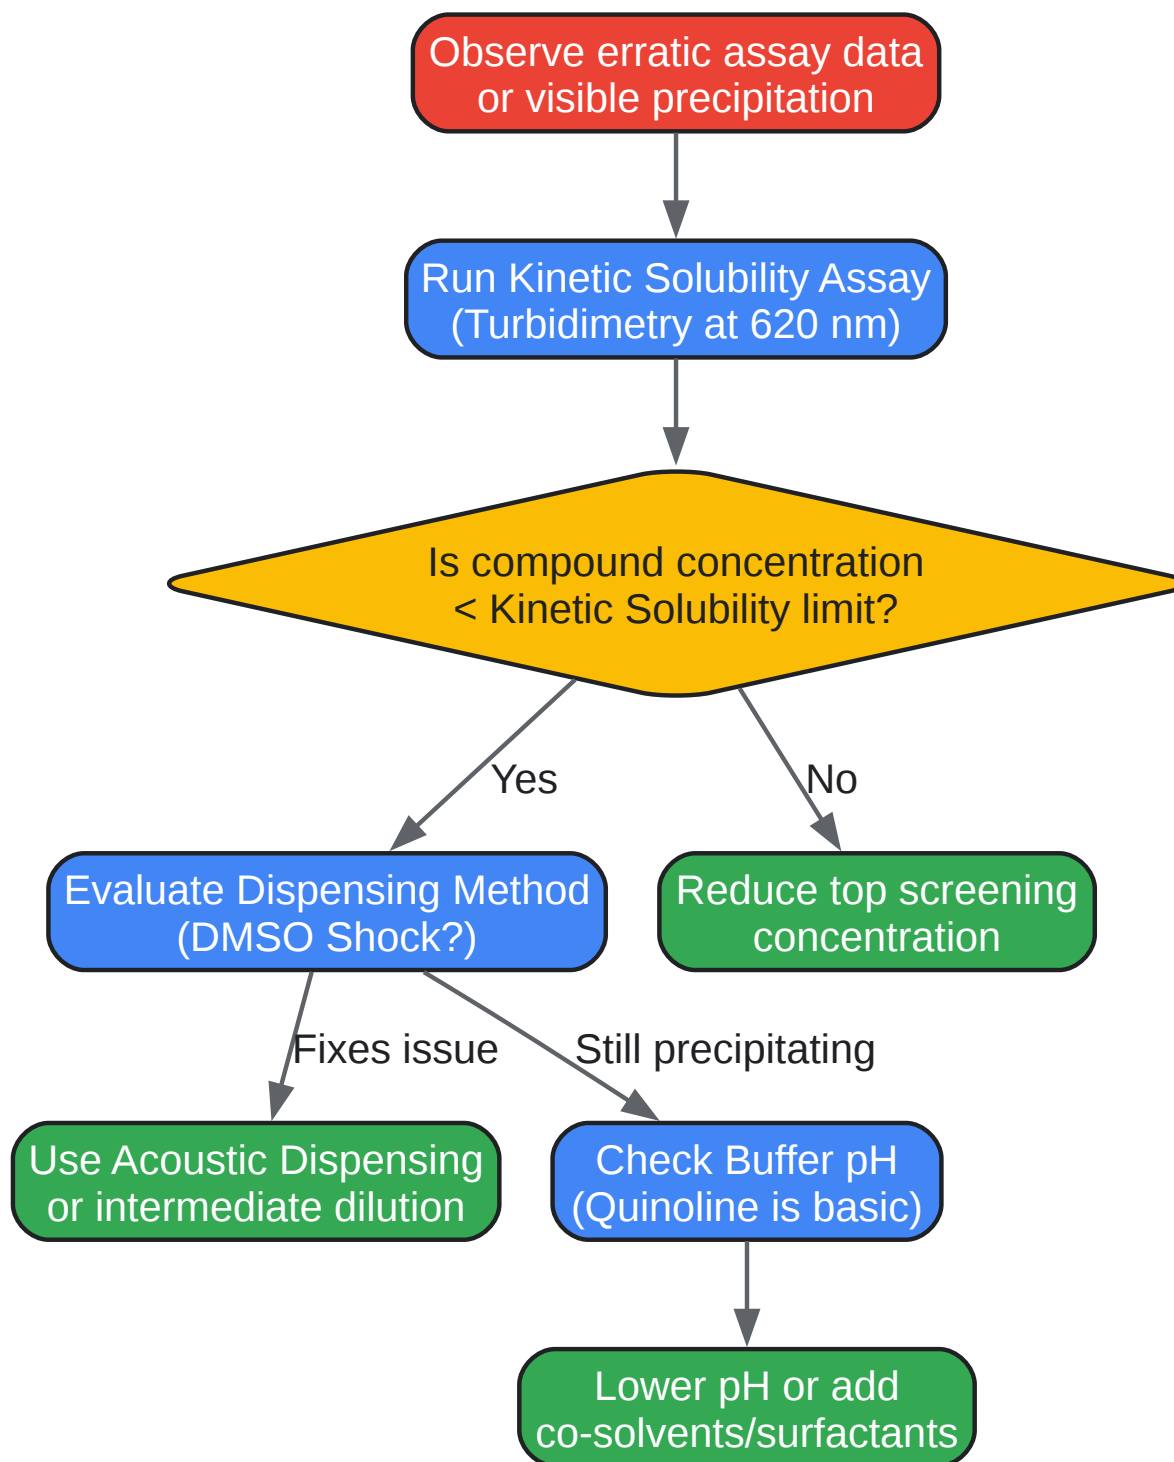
Observe erratic assay data or visible precipitation

Run Kinetic Solubility Assay (Turbidimetry at 620 nm)

Is compound concentration < Kinetic Solubility limit?

Yes

No

Evaluate Dispensing Method (DMSO Shock?)

Reduce top screening concentration

Fixes issue

Still precipitating

Use Acoustic Dispensing or intermediate dilution

Check Buffer pH (Quinoline is basic)

Lower pH or add co-solvents/surfactants